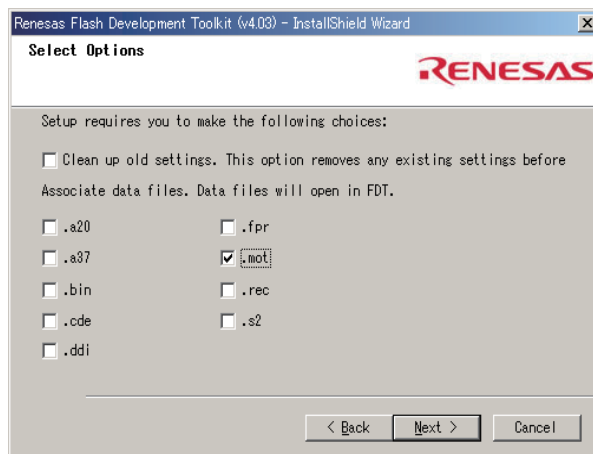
Renesas Flash Development Toolkit (v4.03) - InstallShield Wizard

Select Options

RENESAS

Setup requires you to make the following choices:

Clean up old settings. This option removes any existing settings before

Associate data files. Data files will open in FDT.

.a20
.a37
.bin
.cde
.ddi

.fpr
.mot
.rec
.s2

< Back
Next >
Cancel